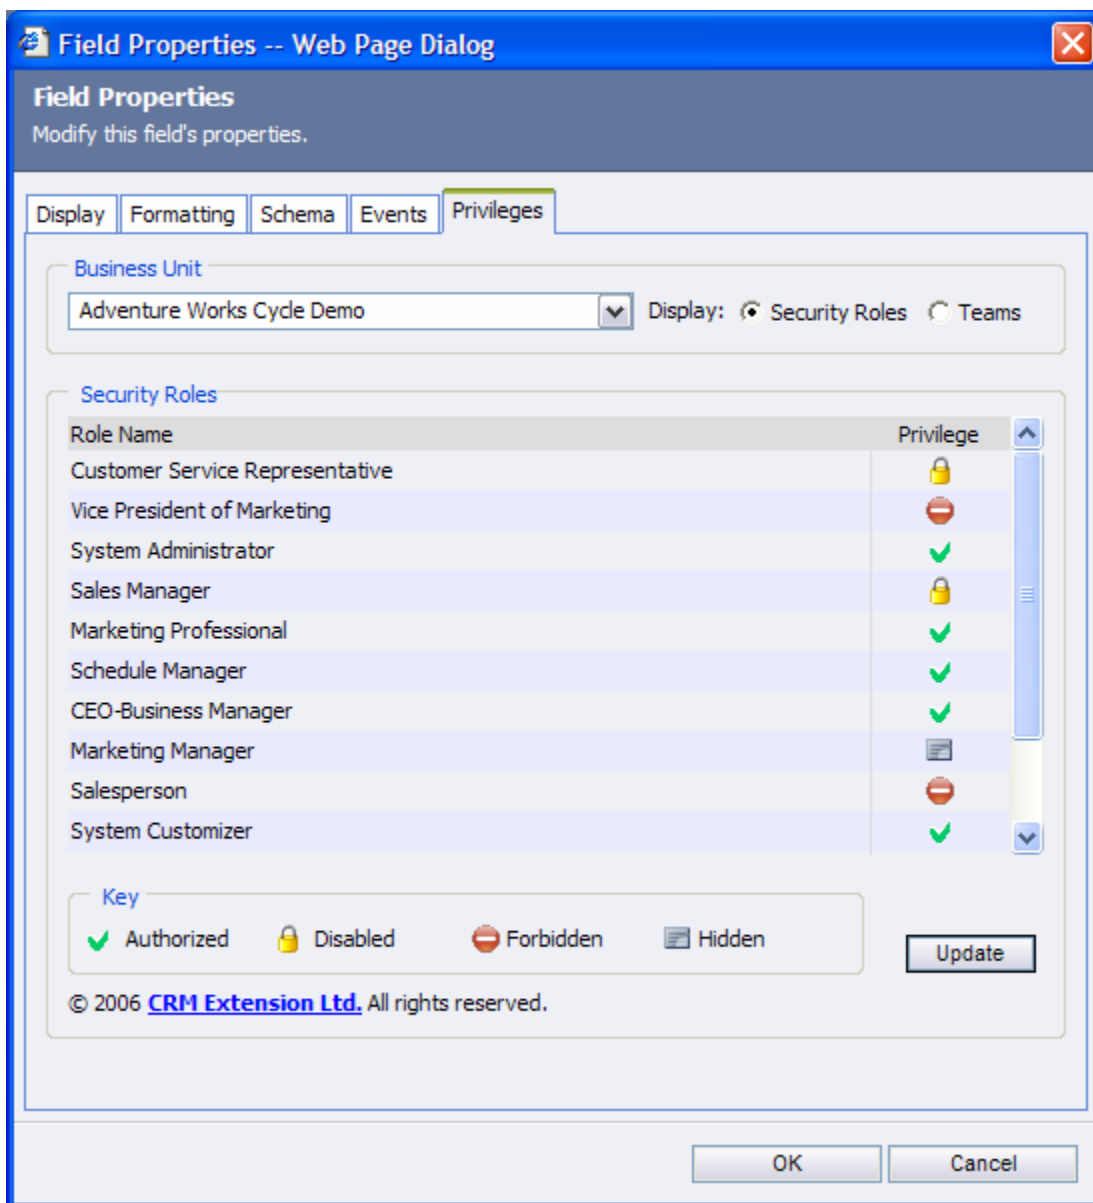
Field Properties -- Web Page Dialog

Field Properties
Modify this field's properties.

Display | Formatting | Schema | Events | Privileges

Business Unit
Adventure Works Cycle Demo
Display: Security Roles Teams

Security Roles

| Role Name | Privilege |
|---|---|
| Customer Service Representative | |
| Vice President of Marketing | |
| System Administrator | |
| Sales Manager | |
| Marketing Professional | |
| Schedule Manager | |
| CEO-Business Manager | |
| Marketing Manager | |
| Salesperson | |
| System Customizer | |

Key
Authorized Disabled Forbidden Hidden

Update

© 2006 CRM Extension Ltd. All rights reserved.

OK Cancel